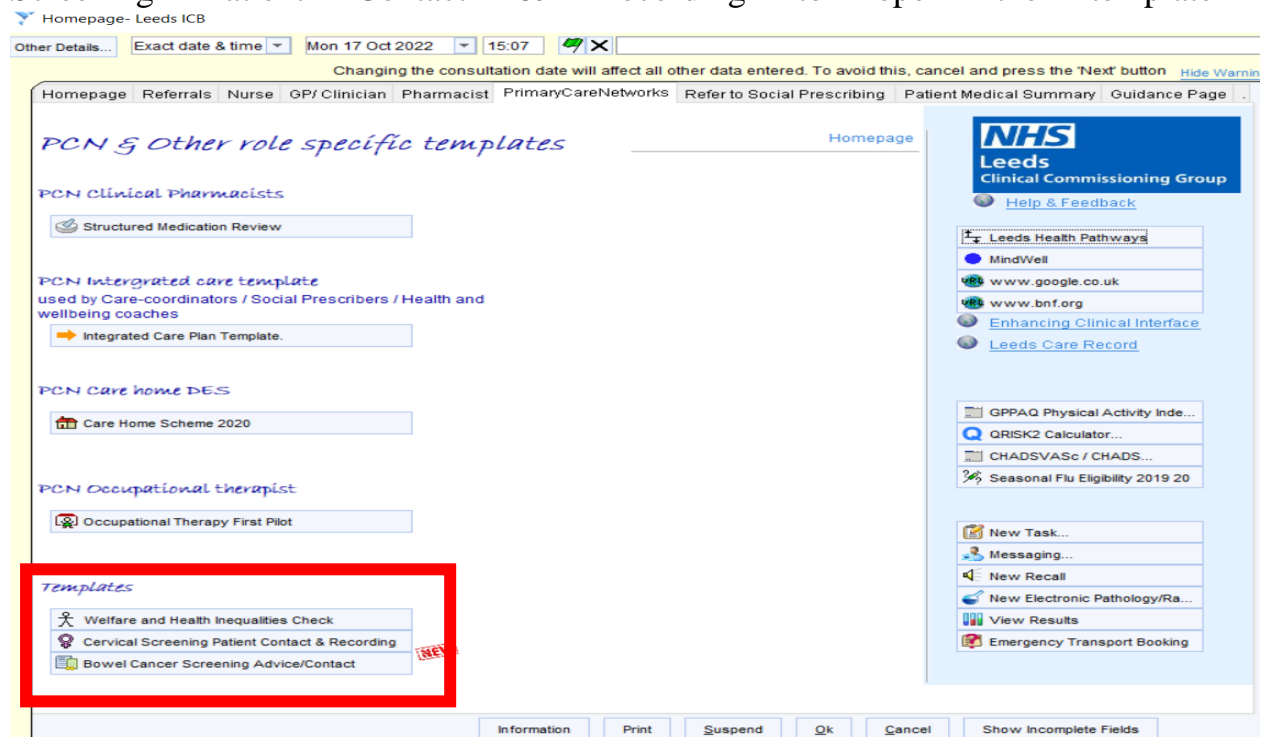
Homepage- Leeds ICB

Other Details... Exact date & time Mon 17 Oct 2022 15:07

Changing the consultation date will affect all other data entered. To avoid this, cancel and press the 'Next' button Hide Warnin

Homepage Referrals Nurse GP/ Clinician Pharmacist PrimaryCareNetworks Refer to Social Prescribing Patient Medical Summary Guidance Page

PCN & Other role specific templates

Homepage

PCN Clinical Pharmacists

Structured Medication Review

PCN Intergrated care template
used by Care-coordinators / Social Prescribers / Health and wellbeing coaches

Integrated Care Plan Template.

PCN Care home DES

Care Home Scheme 2020

PCN Occupational therapist

Occupational Therapy First Pilot

Templates

Welfare and Health Inequalities Check
Cervical Screening Patient Contact & Recording
Bowel Cancer Screening Advice/Contact
NEW

NHS
Leeds
Clinical Commissioning Group

Help & Feedback

Leeds Health Pathways
MindWell
www.google.co.uk
www.bnf.org
Enhancing Clinical Interface
Leeds Care Record

GPPAQ Physical Activity Inde...
QRISK2 Calculator...
CHADSVASc / CHADS...
Seasonal Flu Eligibility 2019 20

New Task...
Messaging...
New Recall
New Electronic Pathology/Ra...
View Results
Emergency Transport Booking

Information Print Suspend Ok Cancel Show Incomplete Fields